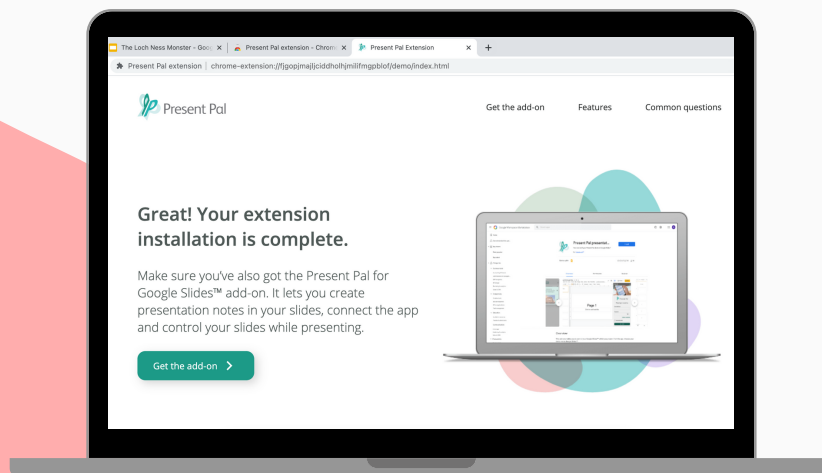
The Loch Ness Monster - Goo ×
Present Pal extension - Chrom ×
Present Pal Extension ×
+

Present Pal extension | chrome-extension://fjgopjmajljciddholhjmilifmgpblof/demo/index.html

Present Pal

Get the add-on
Features
Common questions

Great! Your extension installation is complete.

Make sure you've also got the Present Pal for Google Slides™ add-on. It lets you create presentation notes in your slides, connect the app and control your slides while presenting.

Get the add-on >

Present Pal presentat...

Page 1